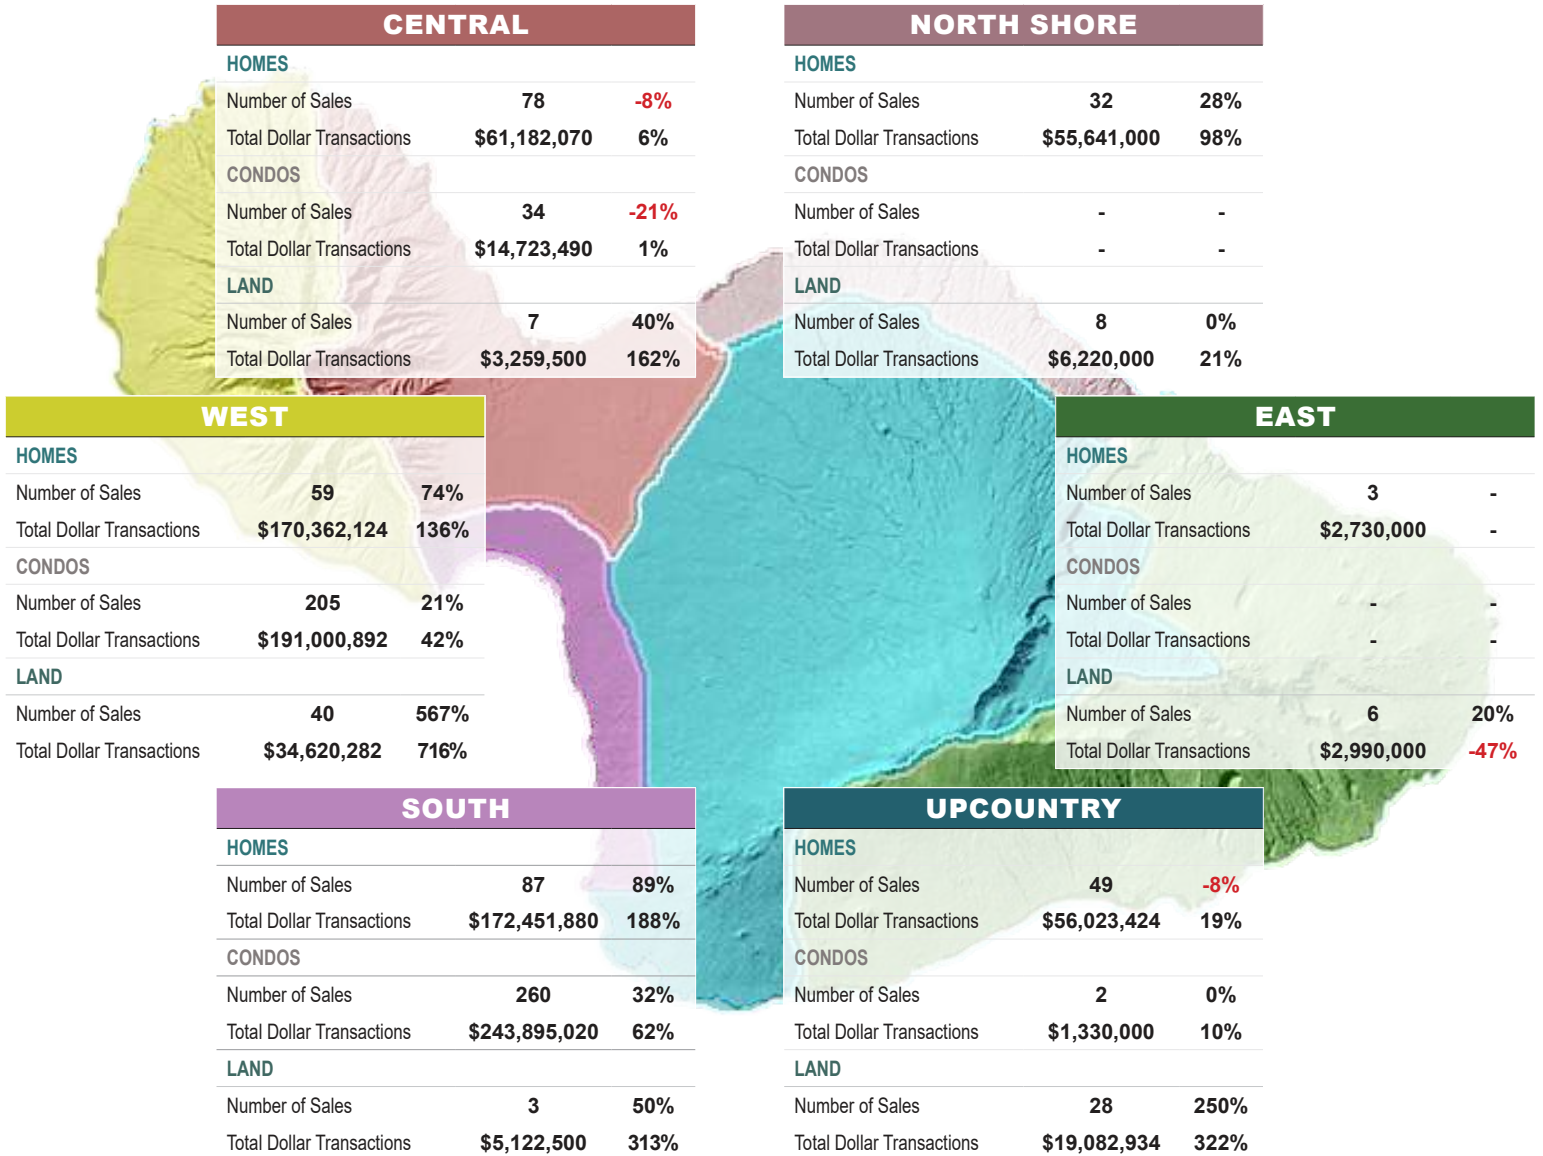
CENTRAL

| HOMES | | |
|---|---|---|
| Number of Sales | 78 | -8% |
| Total Dollar Transactions | $61,182,070 | 6% |
| CONDOS | | |
| Number of Sales | 34 | -21% |
| Total Dollar Transactions | $14,723,490 | 1% |
| LAND | | |
| Number of Sales | 7 | 40% |
| Total Dollar Transactions | $3,259,500 | 162% |

NORTH SHORE

| HOMES | | |
|---|---|---|
| Number of Sales | 32 | 28% |
| Total Dollar Transactions | $55,641,000 | 98% |
| CONDOS | | |
| Number of Sales | - | - |
| Total Dollar Transactions | - | - |
| LAND | | |
| Number of Sales | 8 | 0% |
| Total Dollar Transactions | $6,220,000 | 21% |

WEST

| HOMES | | |
|---|---|---|
| Number of Sales | 59 | 74% |
| Total Dollar Transactions | $170,362,124 | 136% |
| CONDOS | | |
| Number of Sales | 205 | 21% |
| Total Dollar Transactions | $191,000,892 | 42% |
| LAND | | |
| Number of Sales | 40 | 567% |
| Total Dollar Transactions | $34,620,282 | 716% |

EAST

| HOMES | | |
|---|---|---|
| Number of Sales | 3 | - |
| Total Dollar Transactions | $2,730,000 | - |
| CONDOS | | |
| Number of Sales | - | - |
| Total Dollar Transactions | - | - |
| LAND | | |
| Number of Sales | 6 | 20% |
| Total Dollar Transactions | $2,990,000 | -47% |

SOUTH

| HOMES | | |
|---|---|---|
| Number of Sales | 87 | 89% |
| Total Dollar Transactions | $172,451,880 | 188% |
| CONDOS | | |
| Number of Sales | 260 | 32% |
| Total Dollar Transactions | $243,895,020 | 62% |
| LAND | | |
| Number of Sales | 3 | 50% |
| Total Dollar Transactions | $5,122,500 | 313% |

UPCOUNTRY

| HOMES | | |
|---|---|---|
| Number of Sales | 49 | -8% |
| Total Dollar Transactions | $56,023,424 | 19% |
| CONDOS | | |
| Number of Sales | 2 | 0% |
| Total Dollar Transactions | $1,330,000 | 10% |
| LAND | | |
| Number of Sales | 28 | 250% |
| Total Dollar Transactions | $19,082,934 | 322% |